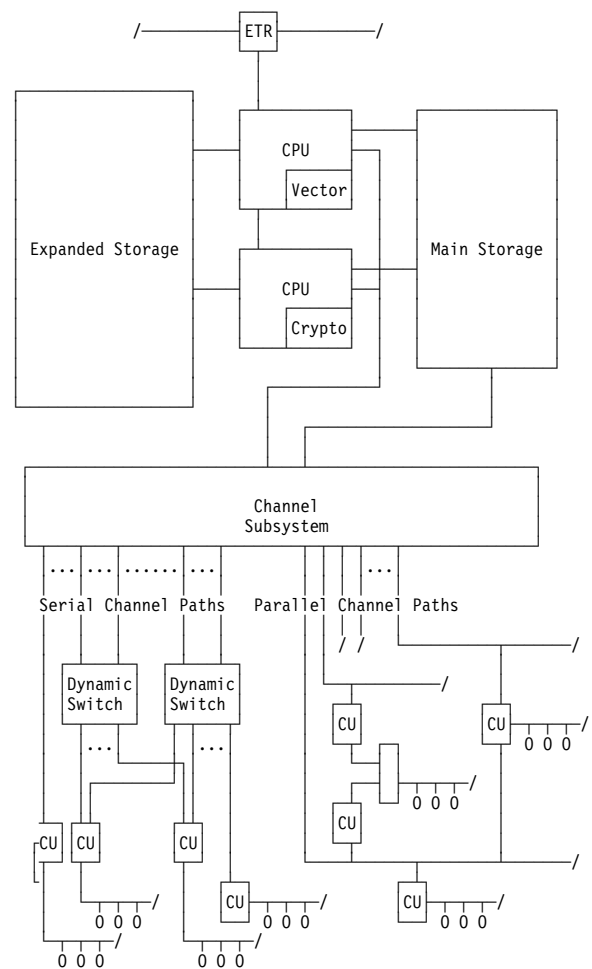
ETR

CPU

Vector

Expanded Storage

Main Storage

CPU

Crypto

Channel Subsystem

...

...

......

...

...

Serial Channel Paths

Parallel Channel Paths

Dynamic Switch

Dynamic Switch

...

...

CU

CU

CU

CU

CU

CU

CU

CU

0 0 0

0 0 0

0 0 0

0 0 0

0 0 0

0 0 0

0 0 0